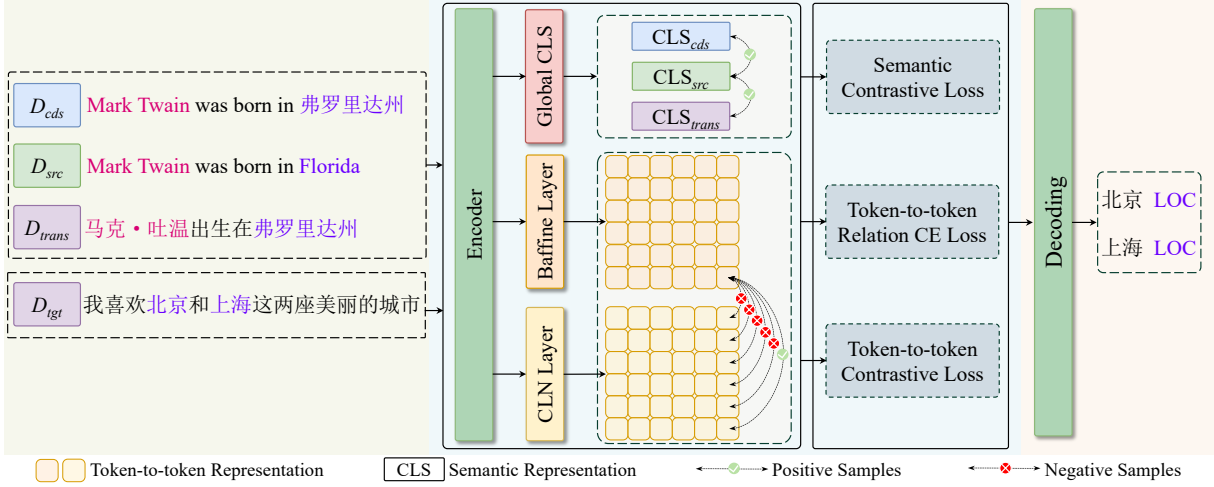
$D_{cds}$ Mark Twain was born in 弗罗里达州

$D_{src}$ Mark Twain was born in Florida

$D_{trans}$ 马克・吐温出生在弗罗里达州

$D_{tgt}$ 我喜欢北京和上海这两座美丽的城市

Encoder

Global CLS

Baffine Layer

CLN Layer

$CLS_{cds}$

$CLS_{src}$

$CLS_{trans}$

Semantic Contrastive Loss

Token-to-token Relation CE Loss

Token-to-token Contrastive Loss

Decoding

北京 LOC

上海 LOC

Token-to-token Representation

CLS Semantic Representation

Positive Samples

Negative Samples